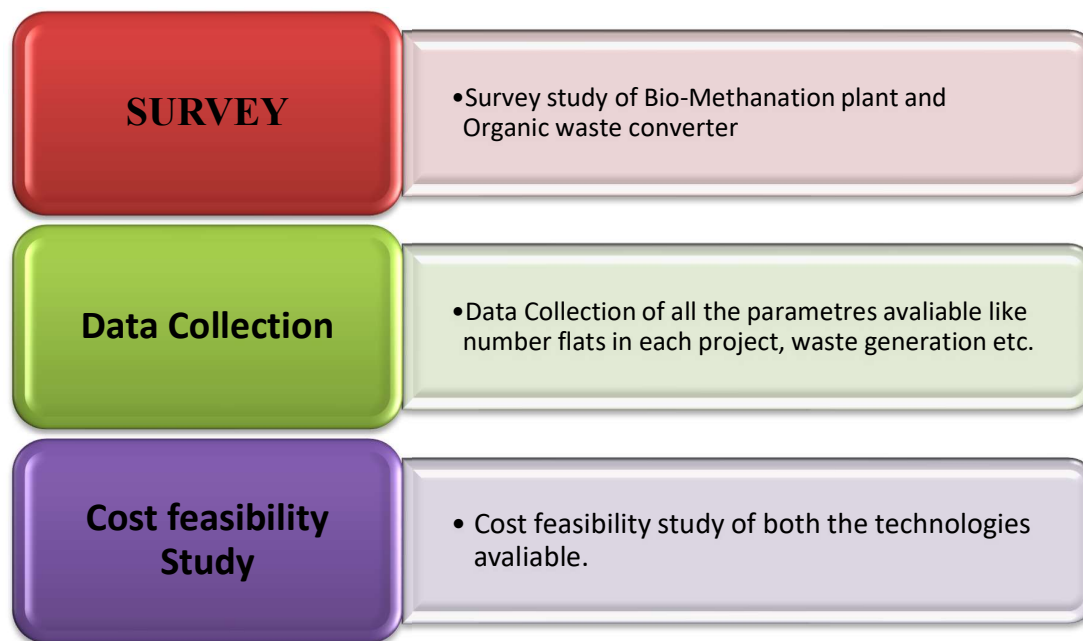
SURVEY

•Survey study of Bio-Methanation plant and Organic waste converter

Data Collection

•Data Collection of all the parametres avaliable like number flats in each project, waste generation etc.

Cost feasibility Study

• Cost feasibility study of both the technologies avaliable.